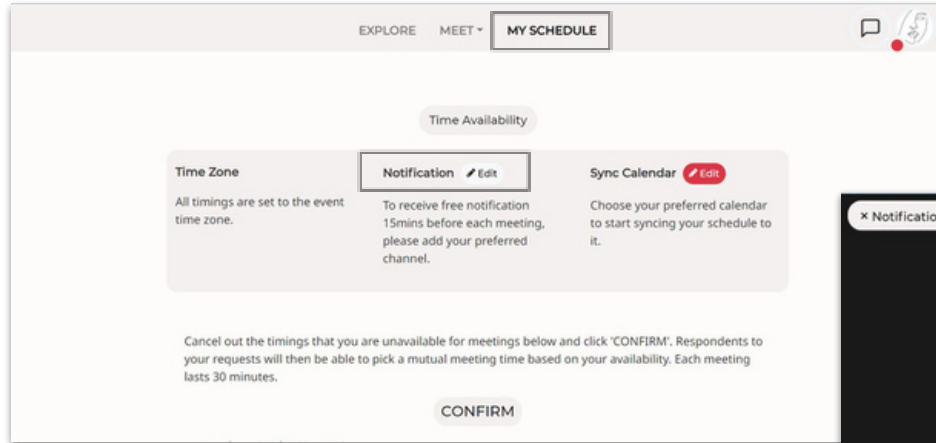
EXPLORE MEET MY SCHEDULE

Time Availability

Time Zone

All timings are set to the event time zone.

Notification Edit

To receive free notification 15mins before each meeting, please add your preferred channel.

Sync Calendar Edit

Choose your preferred calendar to start syncing your schedule to it.

× Notificatio

Cancel out the timings that you are unavailable for meetings below and click 'CONFIRM'. Respondents to your requests will then be able to pick a mutual meeting time based on your availability. Each meeting lasts 30 minutes.

CONFIRM